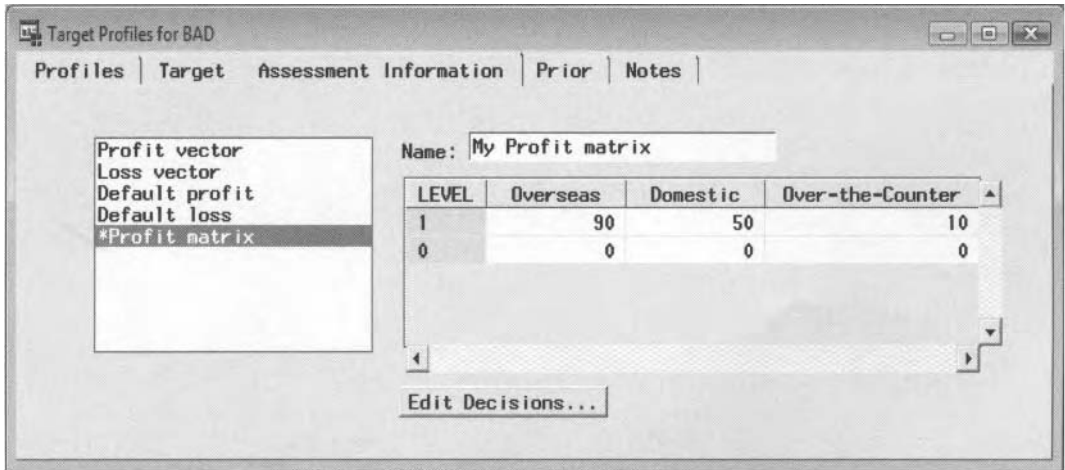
Target Profiles for BAD

Profiles | Target | Assessment Information | Prior | Notes

Profit vector
Loss vector
Default profit
Default loss
*Profit matrix

Name: My Profit matrix

| LEVEL | Overseas | Domestic | Over-the-Counter |
|---|---|---|---|
| 1 | 90 | 50 | 10 |
| 0 | 0 | 0 | 0 |

Edit Decisions...